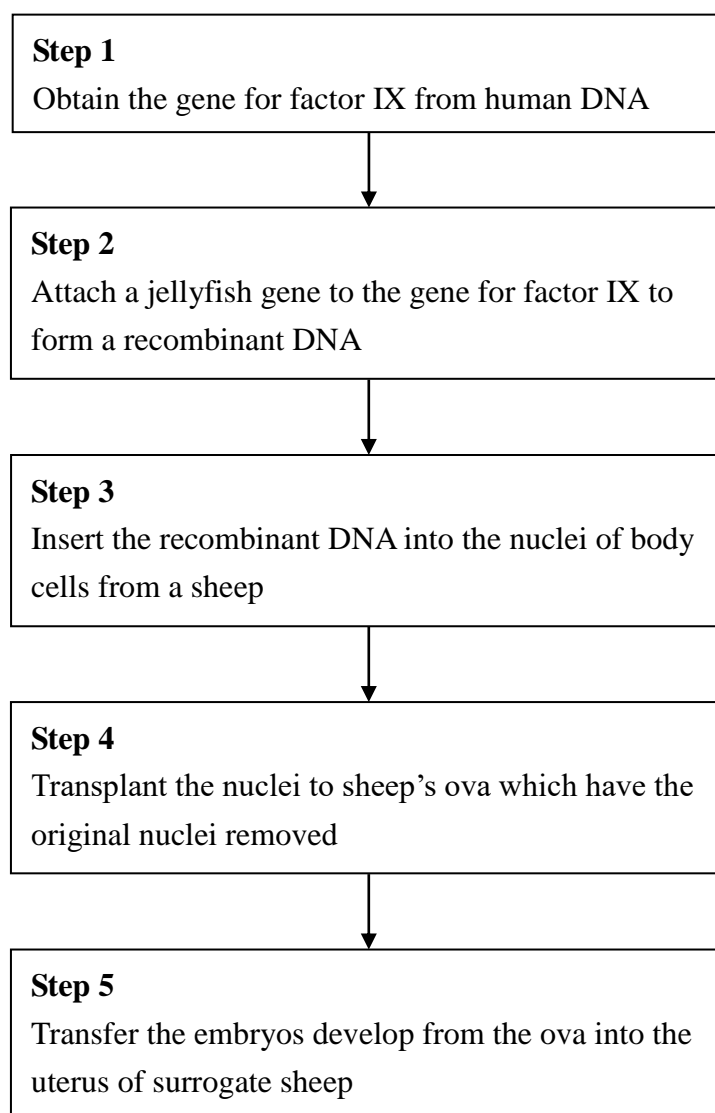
**Step 1**
Obtain the gene for factor IX from human DNA

**Step 2**
Attach a jellyfish gene to the gene for factor IX to form a recombinant DNA

**Step 3**
Insert the recombinant DNA into the nuclei of body cells from a sheep

**Step 4**
Transplant the nuclei to sheep's ova which have the original nuclei removed

**Step 5**
Transfer the embryos develop from the ova into the uterus of surrogate sheep